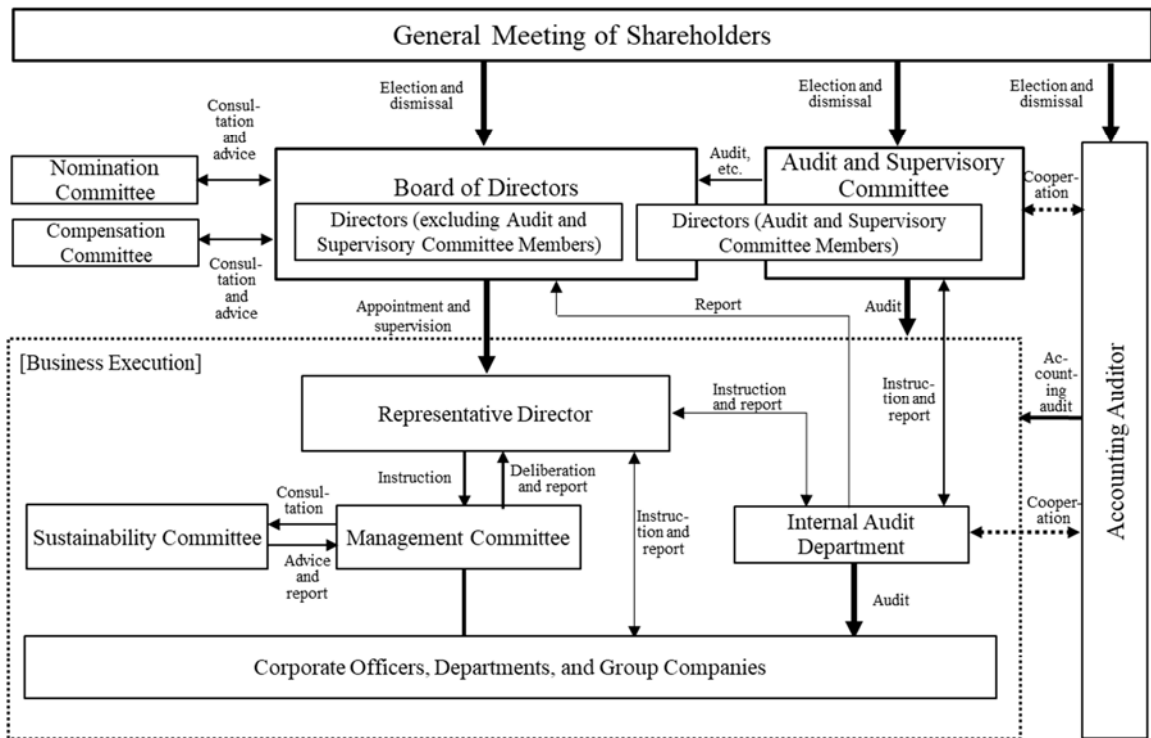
General Meeting of Shareholders

Election and dismissal

Election and dismissal

Election and dismissal

Consultation and advice

Nomination Committee

Compensation Committee

Consultation and advice

Board of Directors

Directors (excluding Audit and Supervisory Committee Members)

Audit, etc.

Audit and Supervisory Committee

Directors (Audit and Supervisory Committee Members)

Cooperation

Appointment and supervision

Report

Audit

[Business Execution]

Representative Director

Instruction and report

Instructtion and report

Accounting audit

Accounting Auditor

Instruction

Deliberation and report

Consultation

Sustainability Committee

Management Committee

Advice and report

Instruction and report

Internal Audit Department

Cooperation

Audit

Corporate Officers, Departments, and Group Companies